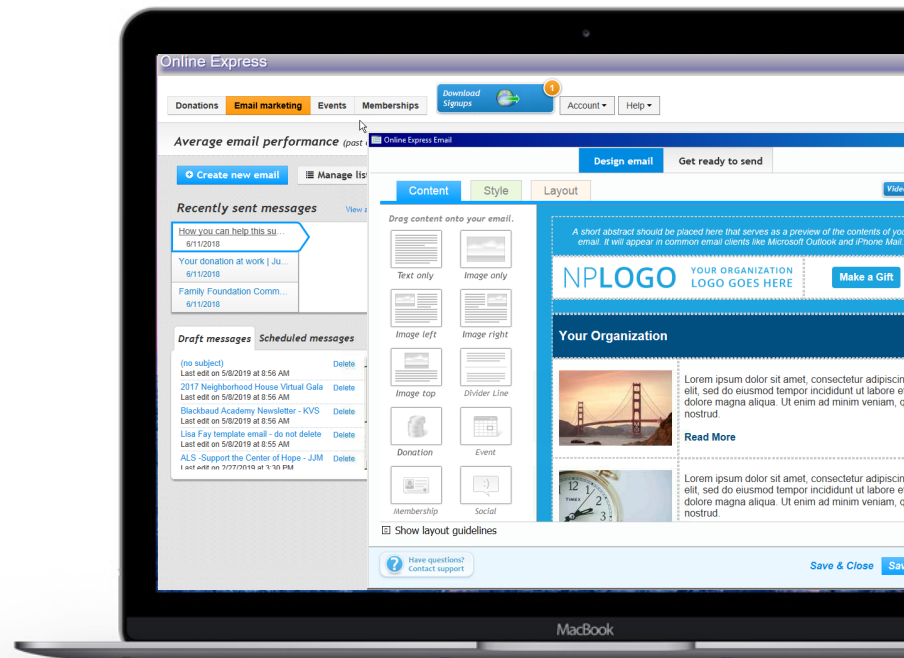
Online Express

Donations | Email marketing | Events | Memberships

Download Signups 1

Account ▾ | Help ▾

Average email performance (past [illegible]

Create new email | Manage lis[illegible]

Recently sent messages | View a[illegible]

How you can help this su...
6/11/2018

Your donation at work | Ju...
6/11/2018

Family Foundation Comm...
6/11/2018

Draft messages | Scheduled messages

(no subject)
Last edit on 5/8/2019 at 8:56 AM
Delete

2017 Neighborhood House Virtual Gala
Last edit on 5/8/2019 at 8:56 AM
Delete

Blackbaud Academy Newsletter - KVS
Last edit on 5/8/2019 at 8:56 AM
Delete

Lisa Fay template email - do not delete
Last edit on 5/8/2019 at 8:55 AM
Delete

ALS -Support the Center of Hope - JJM
Last edit on 2/27/2019 at 10:05 AM
Delete

Online Express Email

Design email | Get ready to send

Content | Style | Layout

Vide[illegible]

Drag content onto your email.

Text only | Image only
Image left | Image right
Image top | Divider Line
Donation | Event
Membership | Social

A short abstract should be placed here that serves as a preview of the contents of yo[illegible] email. It will appear in common email clients like Microsoft Outlook and iPhone Mail.

NPLOGO | YOUR ORGANIZATION LOGO GOES HERE | Make a Gift

Your Organization

Lorem ipsum dolor sit amet, consectetur adipiscin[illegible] elit, sed do eiusmod tempor incididunt ut labore e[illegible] dolore magna aliqua. Ut enim ad minim veniam, q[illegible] nostrud.

Read More

Lorem ipsum dolor sit amet, consectetur adipiscin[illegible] elit, sed do eiusmod tempor incididunt ut labore e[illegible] dolore magna aliqua. Ut enim ad minim veniam, q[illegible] nostrud.

Show layout guidelines

Have questions? Contact support

Save & Close | Sav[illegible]

MacBook